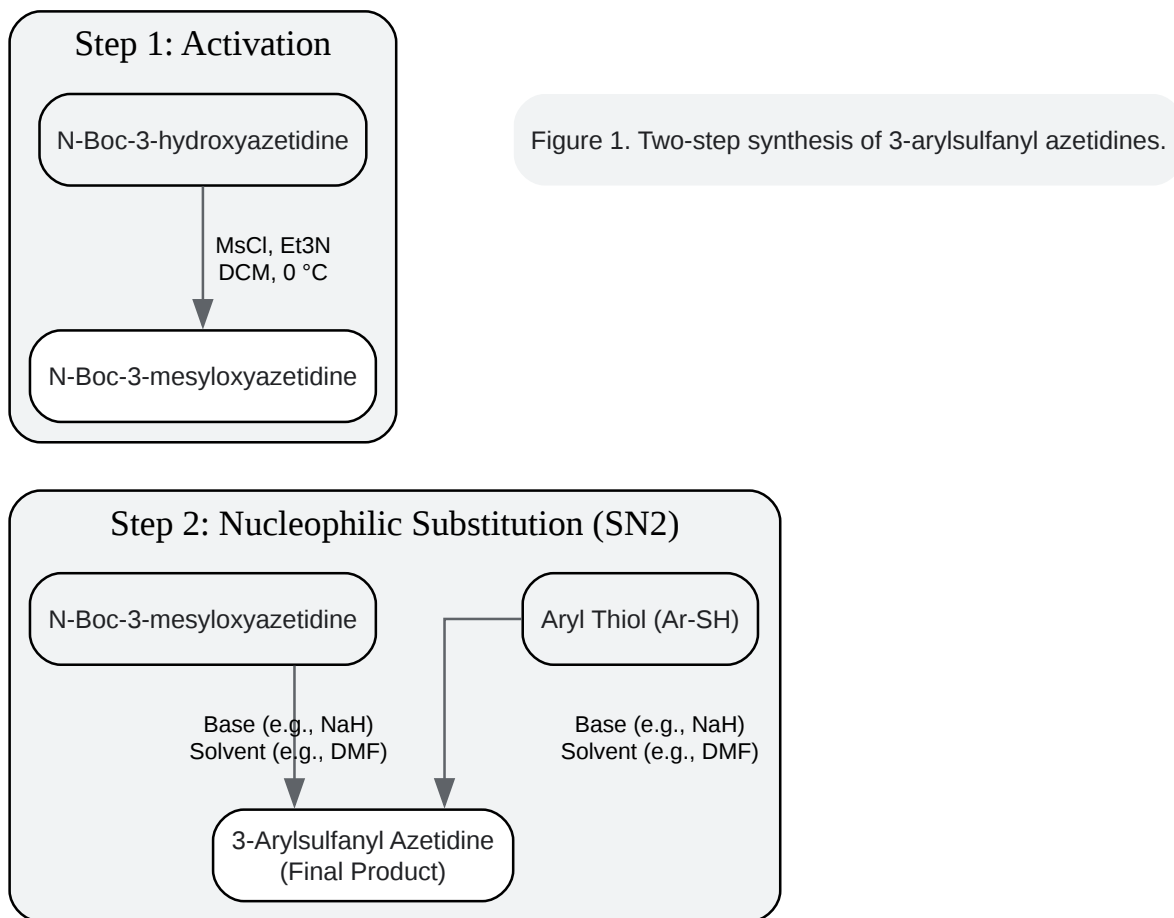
Step 1: Activation

N-Boc-3-hydroxyazetidine

MsCl, Et3N
DCM, 0 °C

N-Boc-3-mesyloxyazetidine

Figure 1. Two-step synthesis of 3-arylsulfanyl azetidines.

Step 2: Nucleophilic Substitution (SN2)

N-Boc-3-mesyloxyazetidine

Aryl Thiol (Ar-SH)

Base (e.g., NaH)
Solvent (e.g., DMF)

Base (e.g., NaH)
Solvent (e.g., DMF)

3-Arylsulfanyl Azetidine
(Final Product)